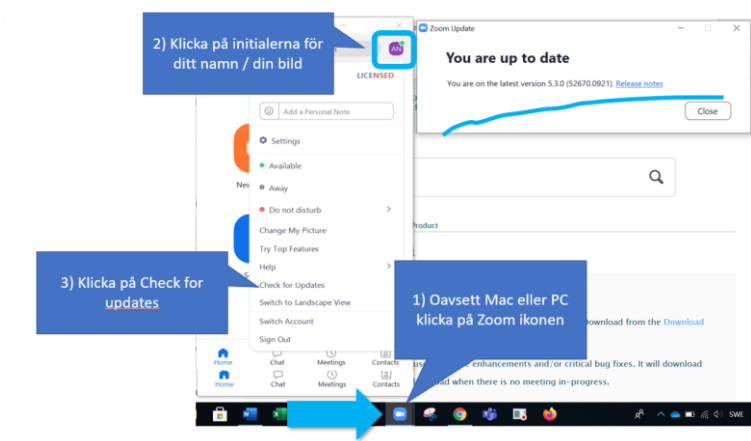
2) Klicka på initialerna för ditt namn / din bild

AN

LICENSED

Add a Personal Note

Settings

Available

Away

Do not disturb

Change My Picture

Try Top Features

Help

Check for Updates

Switch to Landscape View

Switch Account

Sign Out

Home

Chat

Meetings

Contacts

Home

Chat

Meetings

Contacts

Nev

Zoom Update

You are up to date

You are on the latest version 5.3.0 (52670.0921). Release notes

Close

Product

3) Klicka på Check for updates

1) Oavsett Mac eller PC klicka på Zoom ikonen

ownload from the Download

se enhancements and/or critical bug fixes. It will download

ad when there is no meeting in-progress.

SWE